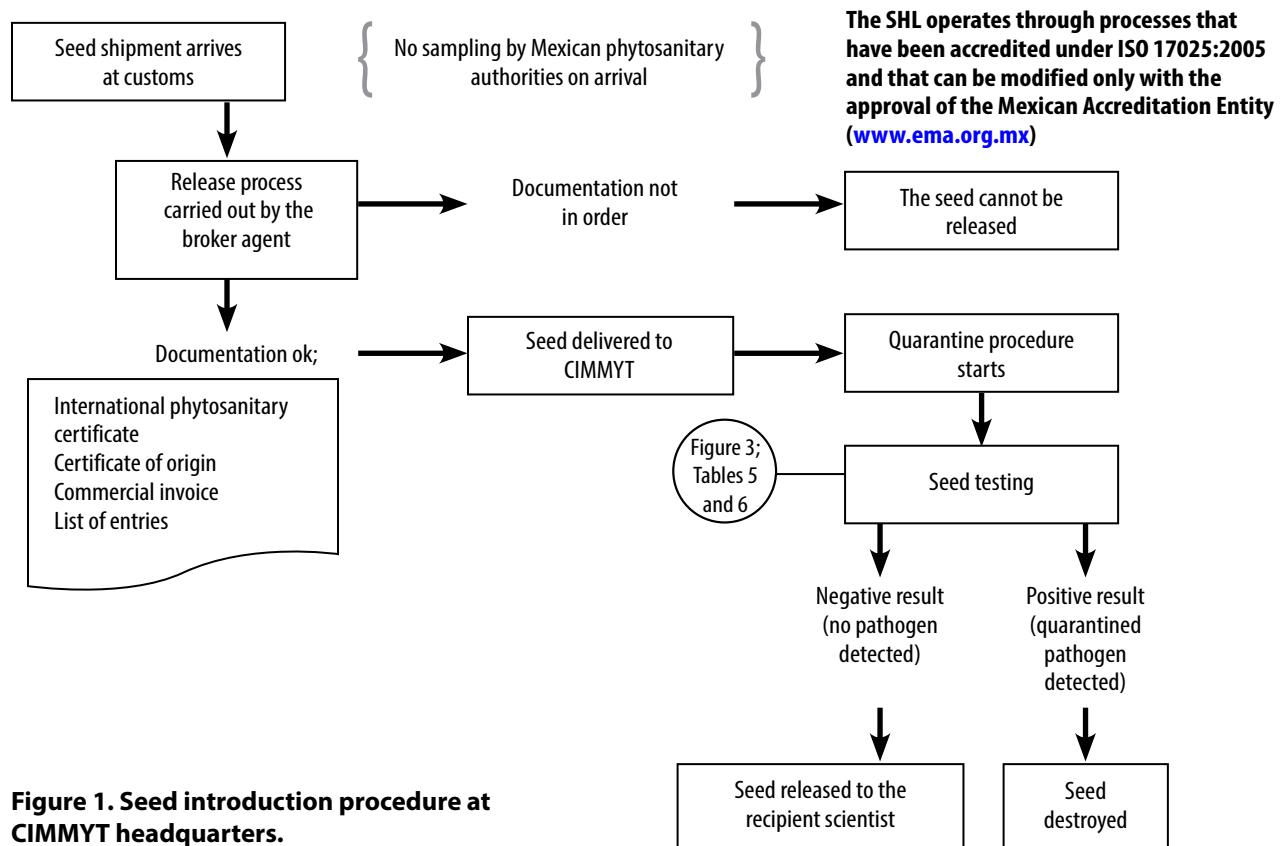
Seed shipment arrives at customs

No sampling by Mexican phytosanitary authorities on arrival

The SHL operates through processes that have been accredited under ISO 17025:2005 and that can be modified only with the approval of the Mexican Accreditation Entity (www.ema.org.mx)

Release process carried out by the broker agent

Documentation not in order

The seed cannot be released

Documentation ok;

International phytosanitary certificate
Certificate of origin
Commercial invoice
List of entries

Seed delivered to CIMMYT

Quarantine procedure starts

Figure 3; Tables 5 and 6

Seed testing

Negative result (no pathogen detected)

Positive result (quarantined pathogen detected)

Seed released to the recipient scientist

Seed destroyed

Figure 1. Seed introduction procedure at CIMMYT headquarters.